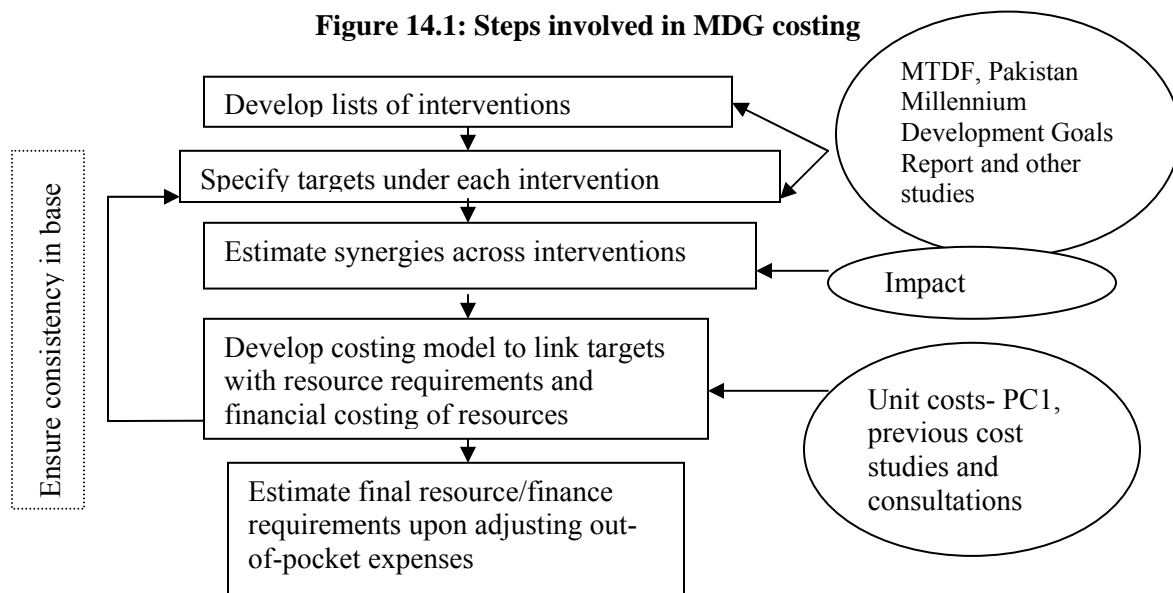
**Figure 14.1: Steps involved in MDG costing**

Develop lists of interventions

Specify targets under each intervention

Estimate synergies across interventions

Develop costing model to link targets with resource requirements and financial costing of resources

Estimate final resource/finance requirements upon adjusting out-of-pocket expenses

MTDF, Pakistan Millennium Development Goals Report and other studies

Impact

Unit costs- PC1, previous cost studies and consultations

Ensure consistency in base